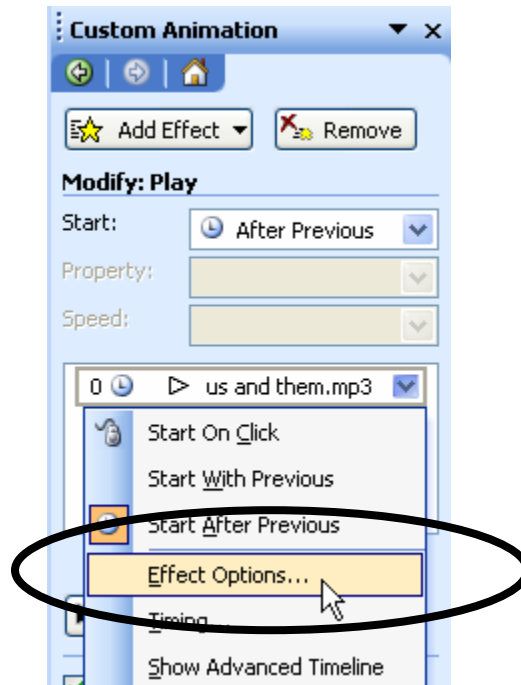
Custom Animation

Add Effect

Remove

Modify: Play

Start:

After Previous

Property:

Speed:

0

us and them.mp3

Start On Click

Start With Previous

Start After Previous

Effect Options...

Timing...

Show Advanced Timeline